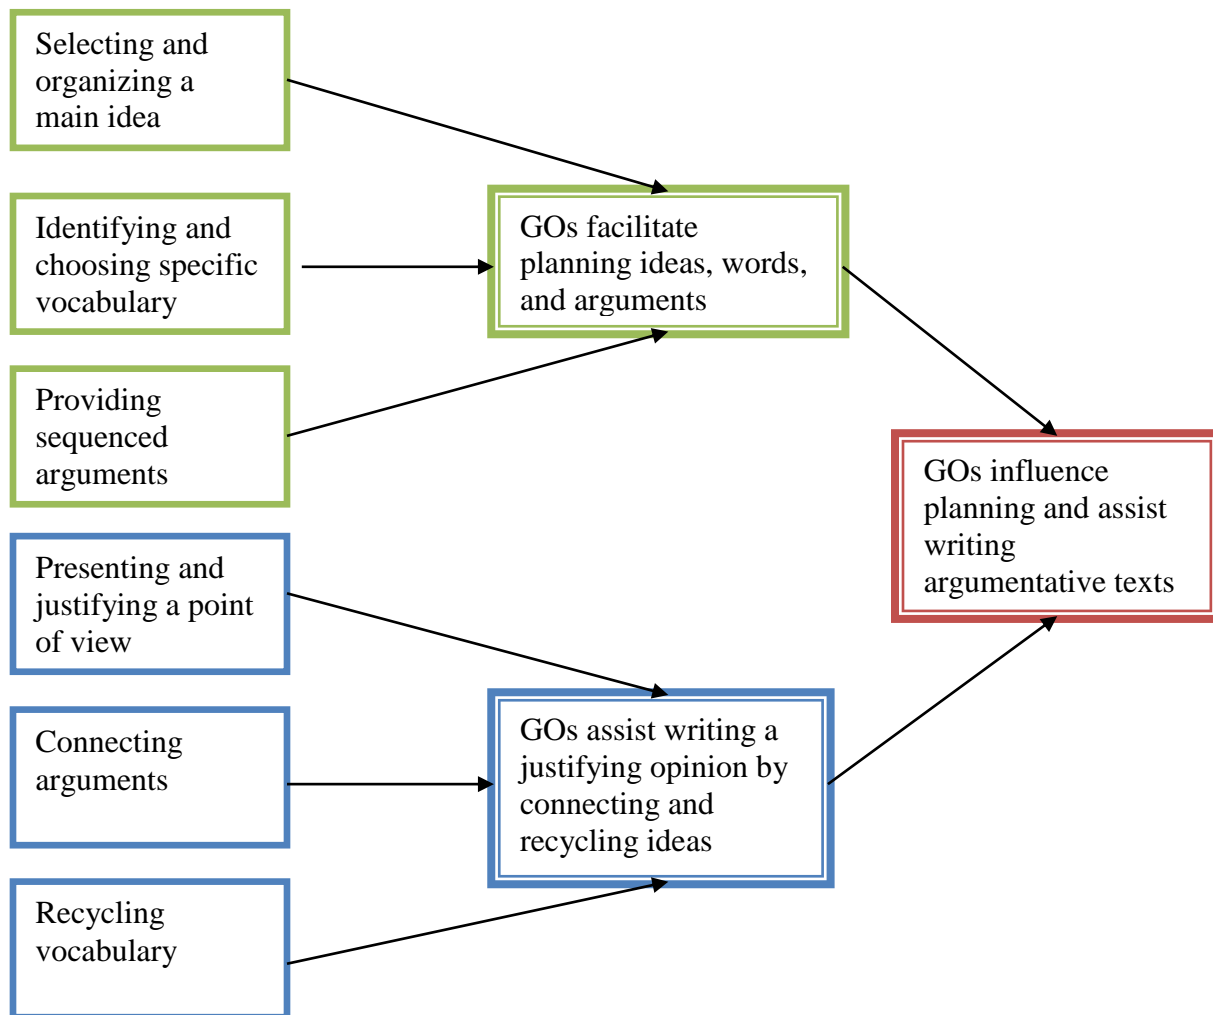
Selecting and organizing a main idea

Identifying and choosing specific vocabulary

Providing sequenced arguments

GOs facilitate planning ideas, words, and arguments

GOs influence planning and assist writing argumentative texts

Presenting and justifying a point of view

Connecting arguments

Recycling vocabulary

GOs assist writing a justifying opinion by connecting and recycling ideas